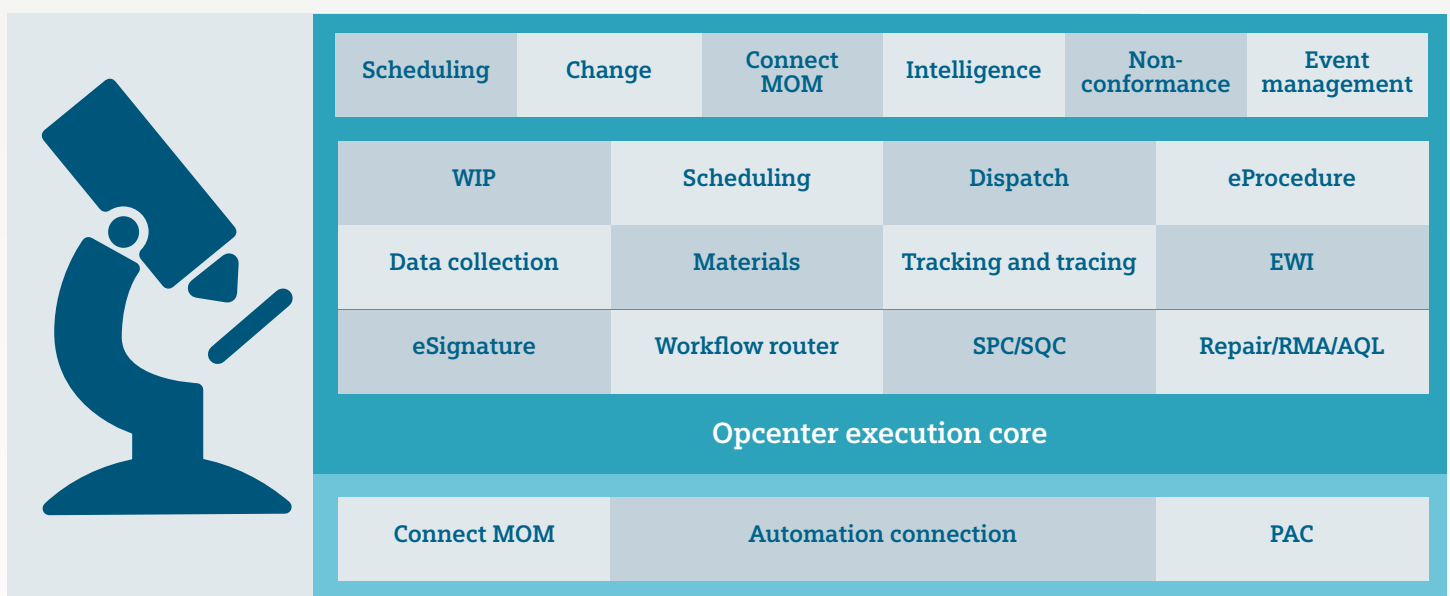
| Scheduling | Change | Connect MOM | Intelligence | Non-conformance | Event management |
|---|---|---|---|---|---|

| WIP | Scheduling | Dispatch | eProcedure |
|---|---|---|---|
| Data collection | Materials | Tracking and tracing | EWI |
| eSignature | Workflow router | SPC/SQC | Repair/RMA/AQL |

Opcenter execution core

| Connect MOM | Automation connection | PAC |
|---|---|---|